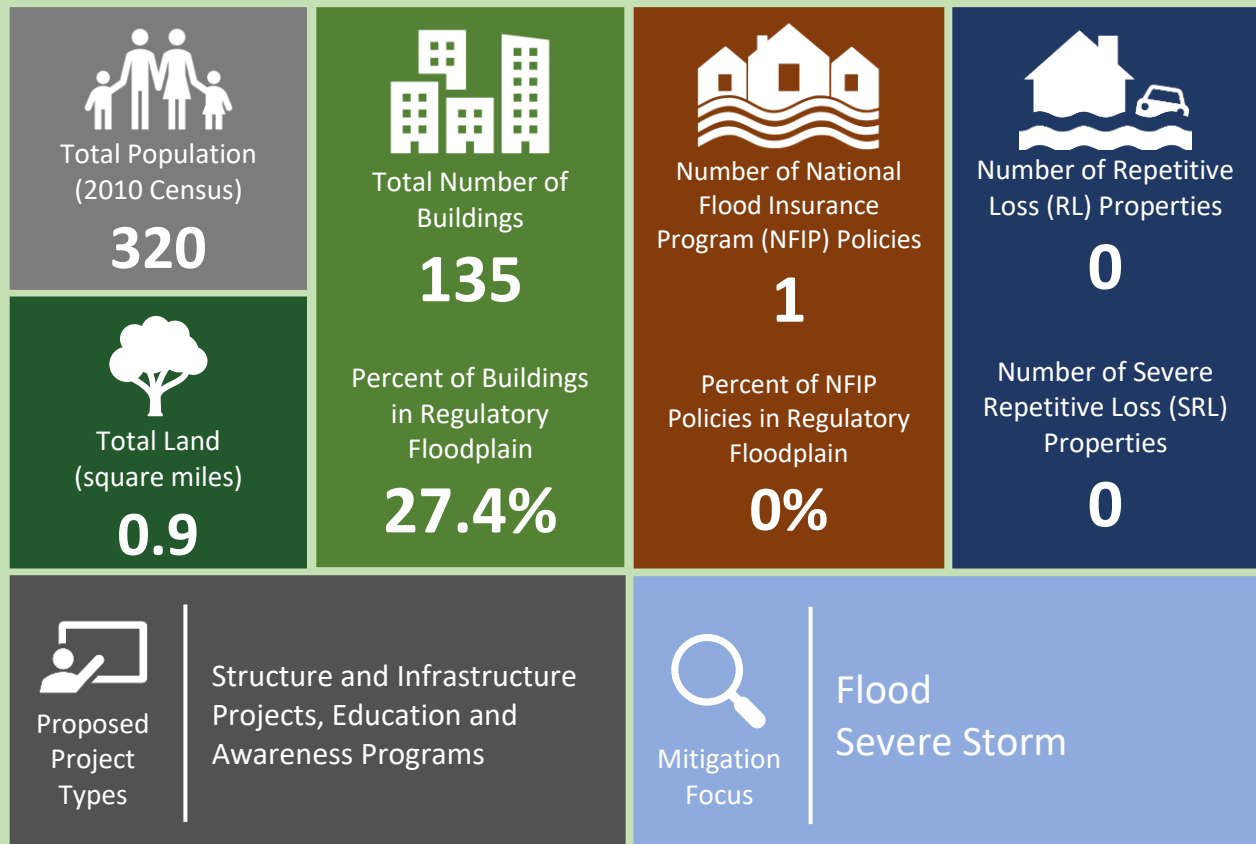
Total Population (2010 Census)
320

Total Land (square miles)
0.9

Total Number of Buildings
135

Percent of Buildings in Regulatory Floodplain
27.4%

Number of National Flood Insurance Program (NFIP) Policies
1

Percent of NFIP Policies in Regulatory Floodplain
0%

Number of Repetitive Loss (RL) Properties
0

Number of Severe Repetitive Loss (SRL) Properties
0

Proposed Project Types

Structure and Infrastructure Projects, Education and Awareness Programs

Mitigation Focus

Flood
Severe Storm